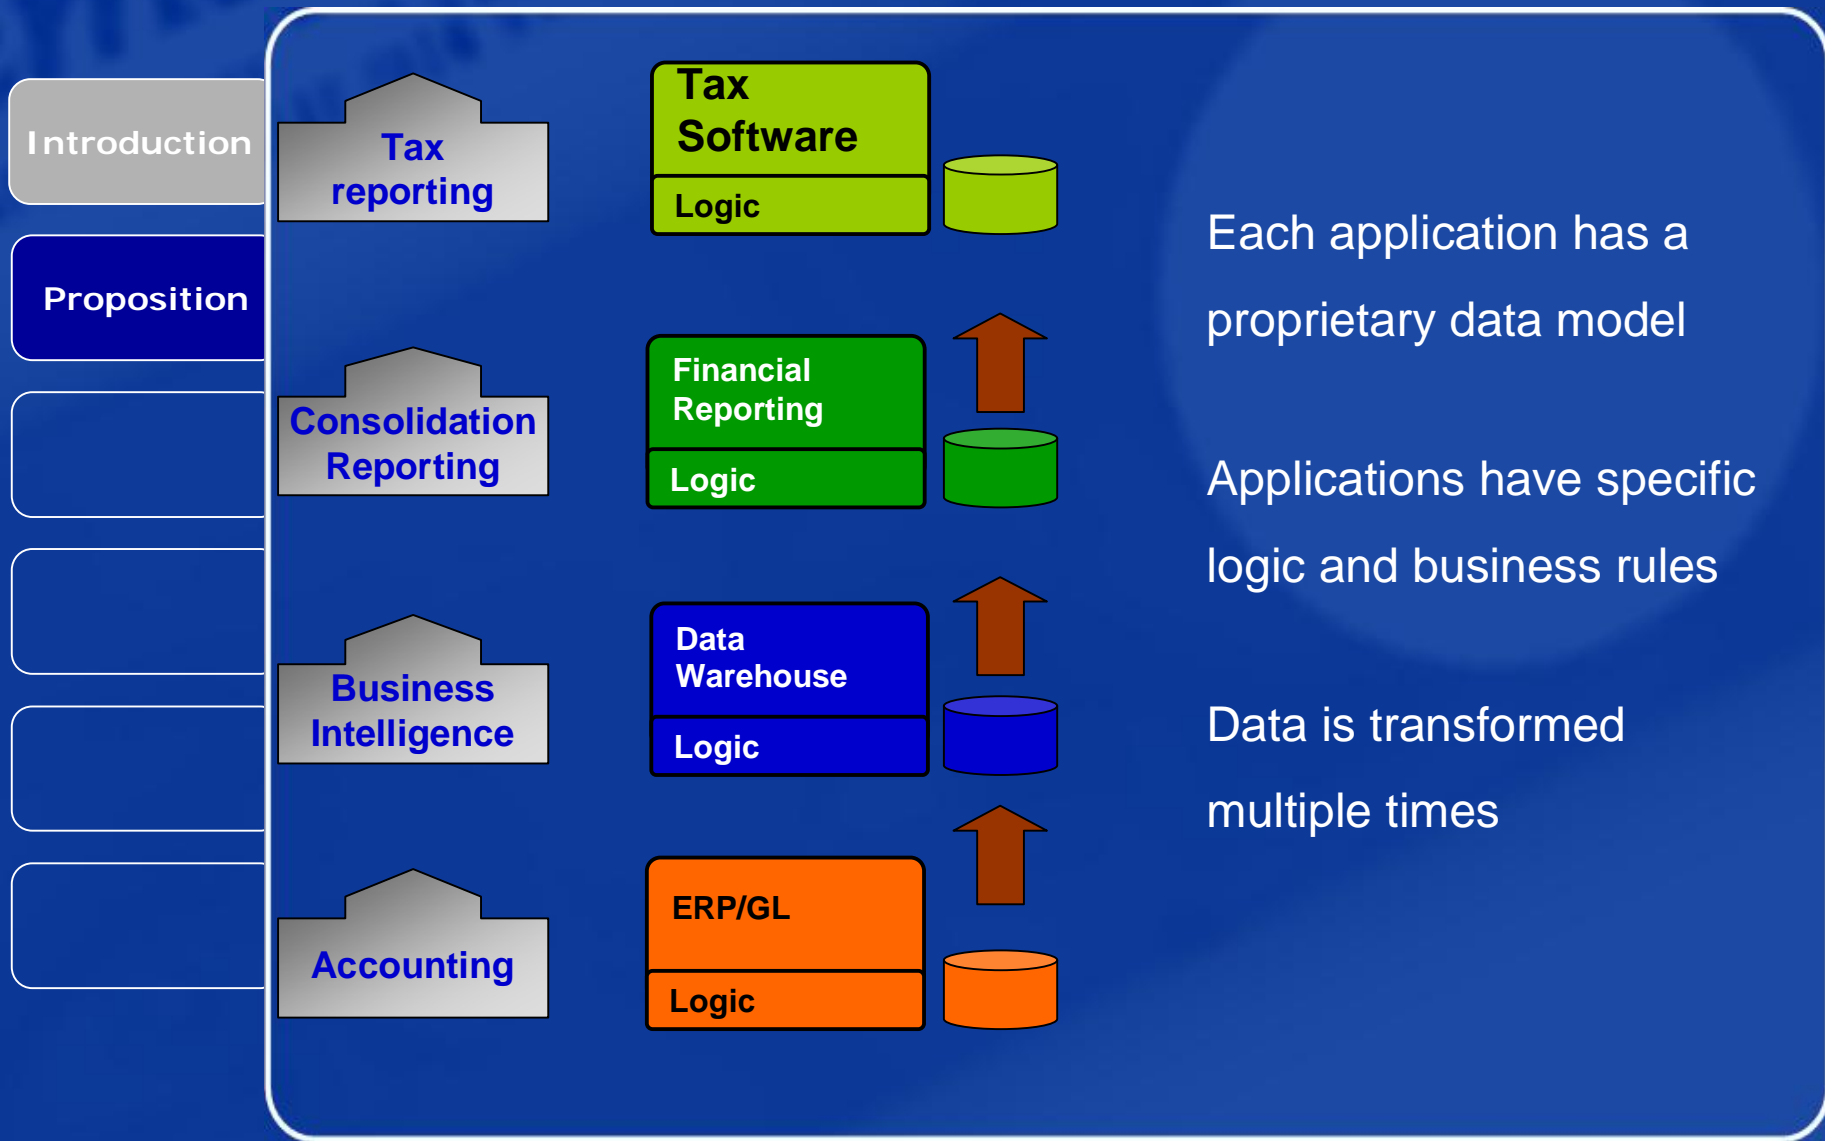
Introduction

Proposition

Tax reporting

Consolidation Reporting

Business Intelligence

Accounting

Tax Software

Logic

Financial Reporting

Logic

Data Warehouse

Logic

ERP/GL

Logic

Each application has a proprietary data model

Applications have specific logic and business rules

Data is transformed multiple times